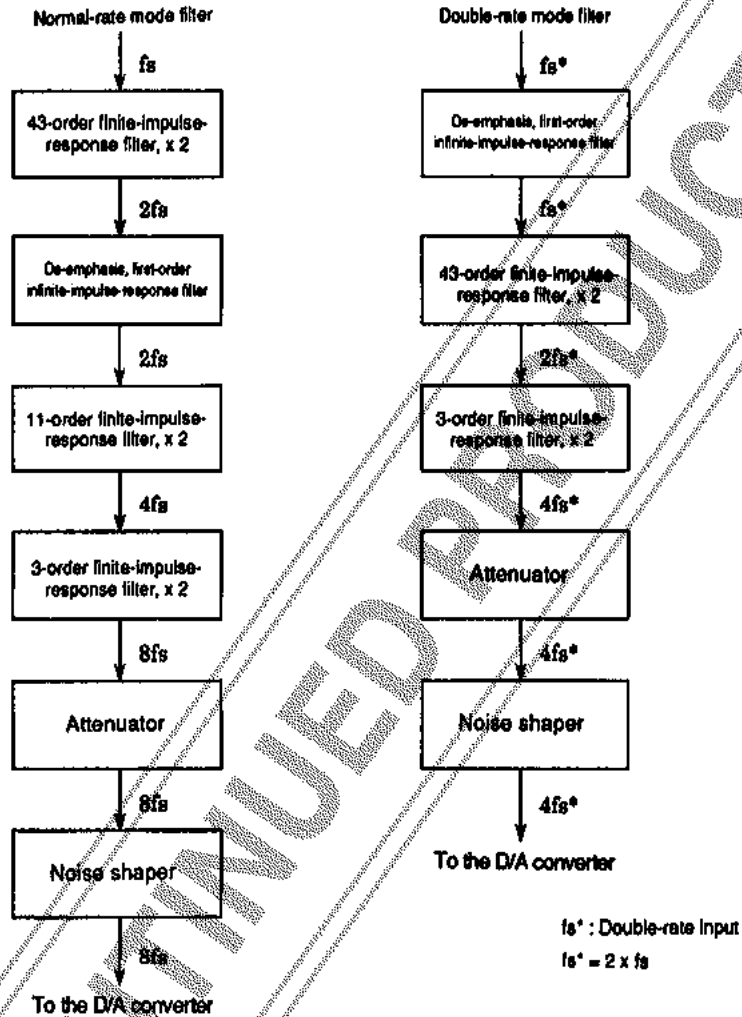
Normal-rate mode filter

fs

43-order finite-impulse-response filter, x 2

2fs

De-emphasis, first-order infinite-impulse-response filter

2fs

11-order finite-impulse-response filter, x 2

4fs

3-order finite-impulse-response filter, x 2

8fs

Attenuator

8fs

Noise shaper

8fs

To the D/A converter

Double-rate mode filter

fs*

De-emphasis, first-order infinite-impulse-response filter

fs*

43-order finite-impulse-response filter, x 2

2fs*

3-order finite-impulse-response filter, x 2

4fs*

Attenuator

4fs*

Noise shaper

4fs*

To the D/A converter

fs* : Double-rate input

fs* = 2 x fs

DISCONTINUED PRODUCT